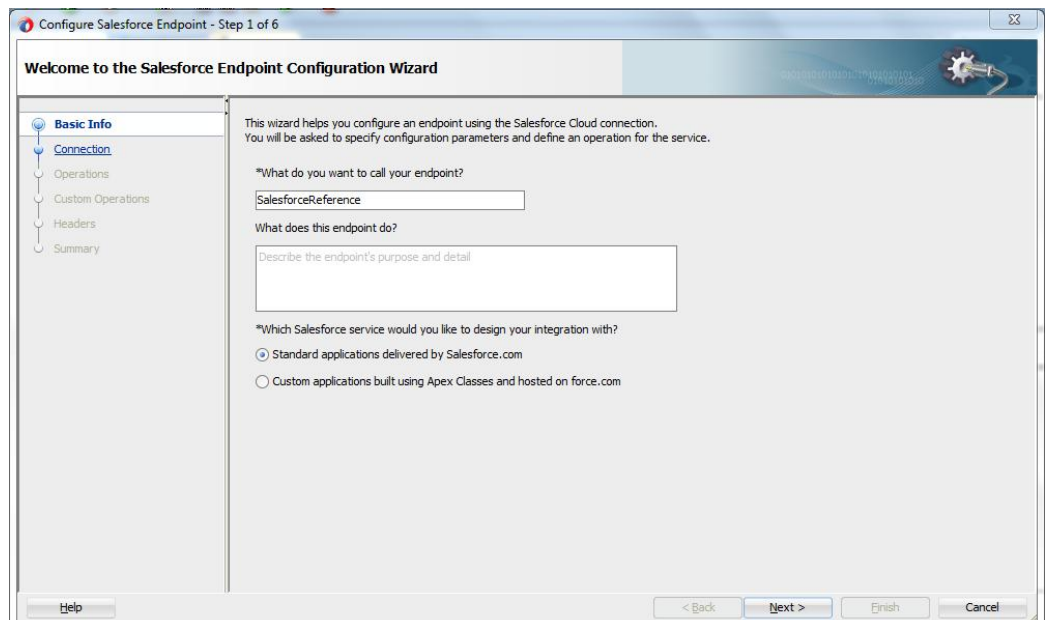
Configure Salesforce Endpoint - Step 1 of 6

Welcome to the Salesforce Endpoint Configuration Wizard

Basic Info
Connection
Operations
Custom Operations
Headers
Summary

This wizard helps you configure an endpoint using the Salesforce Cloud connection.
You will be asked to specify configuration parameters and define an operation for the service.

*What do you want to call your endpoint?

SalesforceReference

What does this endpoint do?

Describe the endpoint's purpose and detail

*Which Salesforce service would you like to design your integration with?

Standard applications delivered by Salesforce.com

Custom applications built using Apex Classes and hosted on force.com

Help

< Back

Next >

Finish

Cancel